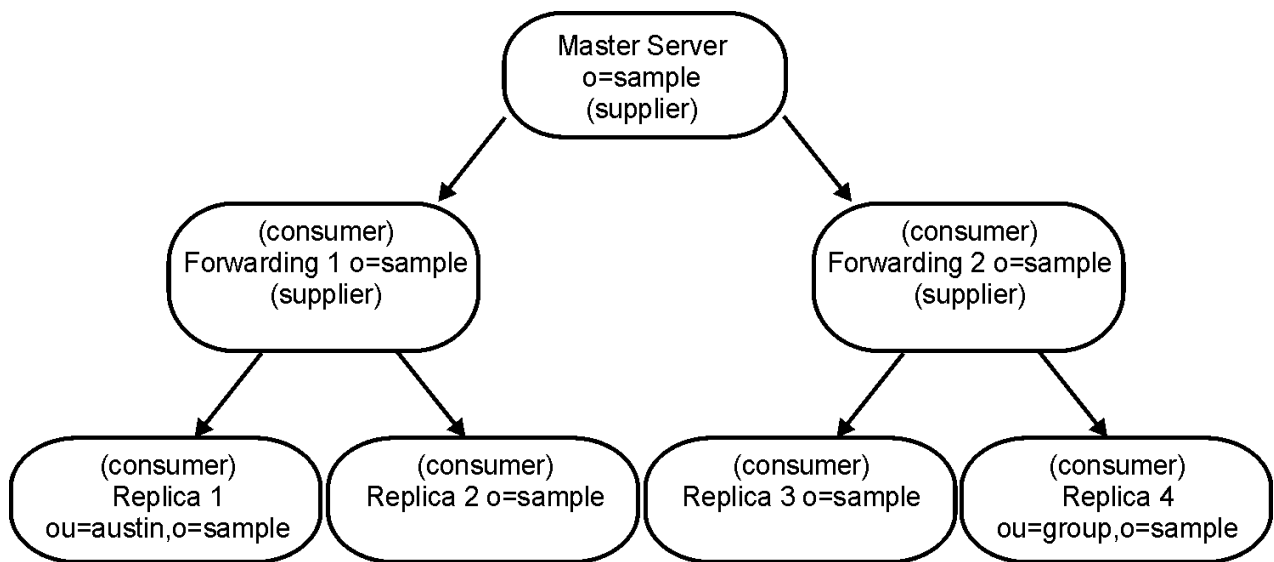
Master Server
o=sample
(supplier)

(consumer)
Forwarding 1 o=sample
(supplier)

(consumer)
Forwarding 2 o=sample
(supplier)

(consumer)
Replica 1
ou=austin,o=sample

(consumer)
Replica 2 o=sample

(consumer)
Replica 3 o=sample

(consumer)
Replica 4
ou=group,o=sample